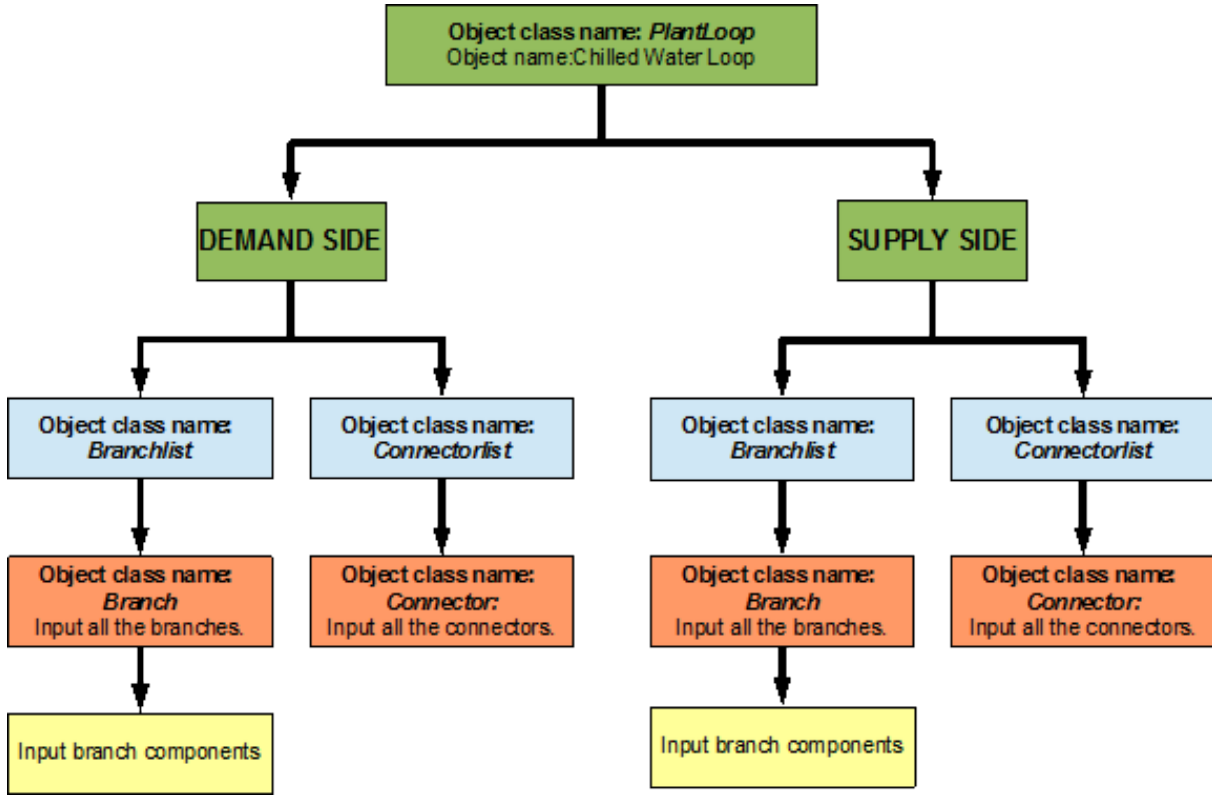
Object class name: PlantLoop
Object name:Chilled Water Loop

DEMAND SIDE

SUPPLY SIDE

Object class name: Branchlist

Object class name: Connectorlist

Object class name: Branch
Input all the branches.

Object class name: Connector:
Input all the connectors.

Input branch components

Object class name: Branchlist

Object class name: Connectorlist

Object class name: Branch
Input all the branches.

Object class name: Connector:
Input all the connectors.

Input branch components